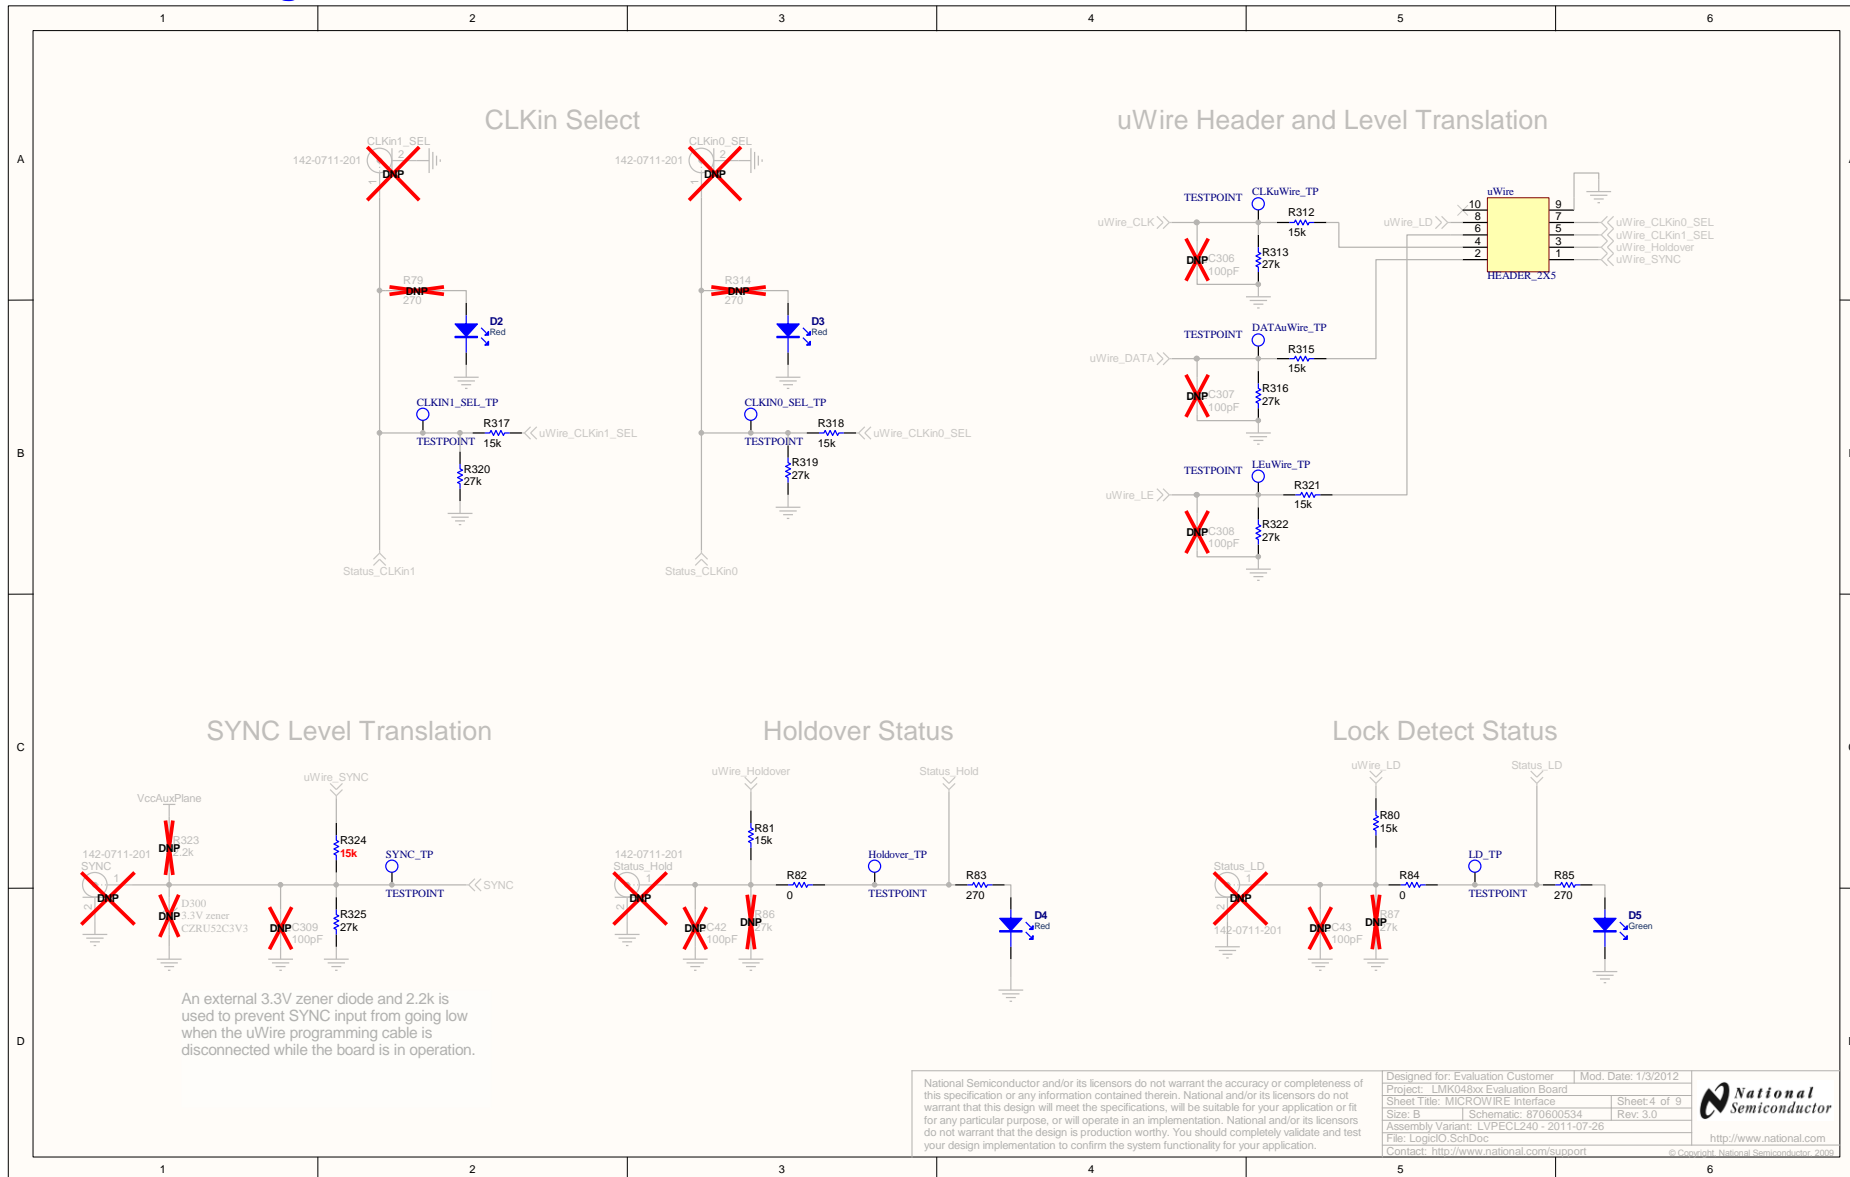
1 2 3 4 5 6

A

B

C

D

CLKin Select

CLKin1_SEL
142-0711-201
2
DNP
R79
DNP
270
D2
Red
CLKIN1_SEL_TP
R317
TESTPOINT
15k
uWire_CLKin1_SEL
R320
27k
Status_CLKin1

CLKin0_SEL
142-0711-201
2
DNP
R314
DNP
270
D3
Red
CLKIN0_SEL_TP
R318
TESTPOINT
15k
uWire_CLKin0_SEL
R319
27k
Status_CLKin0

uWire Header and Level Translation

TESTPOINT
CLKuWire_TP
R312
uWire_CLK
15k
DNP
C306
100pF
R313
27k

TESTPOINT
DATAuWire_TP
R315
uWire_DATA
15k
DNP
C307
100pF
R316
27k

TESTPOINT
LEuWire_TP
R321
uWire_LE
15k
DNP
C308
100pF
R322
27k

uWire_LD
uWire
10 9
8 7
6 5
4 3
2 1
HEADER_2X5
uWire_CLKin0_SEL
uWire_CLKin1_SEL
uWire_Holdover
uWire_SYNC

SYNC Level Translation

VccAuxPlane
uWire_SYNC
R323
DNP
2.2k
142-0711-201
SYNC
R324
15k
SYNC_TP
DNP
D300
DNP
3.3V zener
CZRU52C3V3
TESTPOINT
SYNC
R325
DNP
C309
100pF
27k

An external 3.3V zener diode and 2.2k is used to prevent SYNC input from going low when the uWire programming cable is disconnected while the board is in operation.

Holdover Status

uWire_Holdover
Status_Hold
R81
15k
142-0711-201
Status_Hold
Holdover_TP
R82
R83
DNP
0
TESTPOINT
270
DNP
C42
100pF
DNP
R86
27k
D4
Red

Lock Detect Status

uWire_LD
Status_LD
R80
15k
Status_LD
LD_TP
R84
R85
DNP
0
TESTPOINT
270
142-0711-201
DNP
C43
100pF
DNP
R87
27k
D5
Green

National Semiconductor and/or its licensors do not warrant the accuracy or completeness of this specification or any information contained therein. National and/or its licensors do not warrant that this design will meet the specifications, will be suitable for your application or fit for any particular purpose, or will operate in an implementation. National and/or its licensors do not warrant that the design is production worthy. You should completely validate and test your design implementation to confirm the system functionality for your application.

Designed for: Evaluation Customer | Mod. Date: 1/3/2012
Project: LMK048xx Evaluation Board
Sheet Title: MICROWIRE Interface | Sheet: 4 of 9
Size: B | Schematic: 870600534 | Rev: 3.0
Assembly Variant: LVPECL240 - 2011-07-26
File: LogicIO.SchDoc
Contact: http://www.national.com/support

National Semiconductor
http://www.national.com
© Copyright, National Semiconductor, 2009